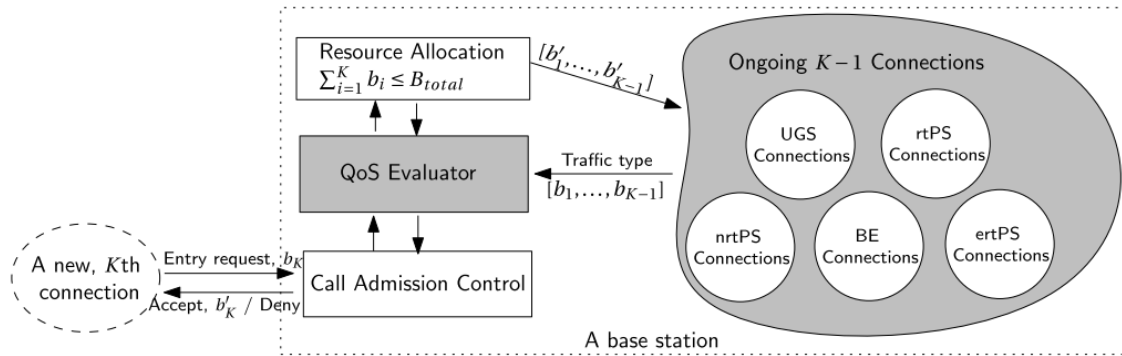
Resource Allocation
$\sum_{i=1}^{K} b_i \leq B_{total}$

$[b'_1, \ldots, b'_{K-1}]$

Ongoing $K-1$ Connections

UGS Connections

rtPS Connections

nrtPS Connections

BE Connections

ertPS Connections

QoS Evaluator

Traffic type
$[b_1, \ldots, b_{K-1}]$

A new, $K$th connection

Entry request, $b_K$

Accept, $b'_K$ / Deny

Call Admission Control

A base station